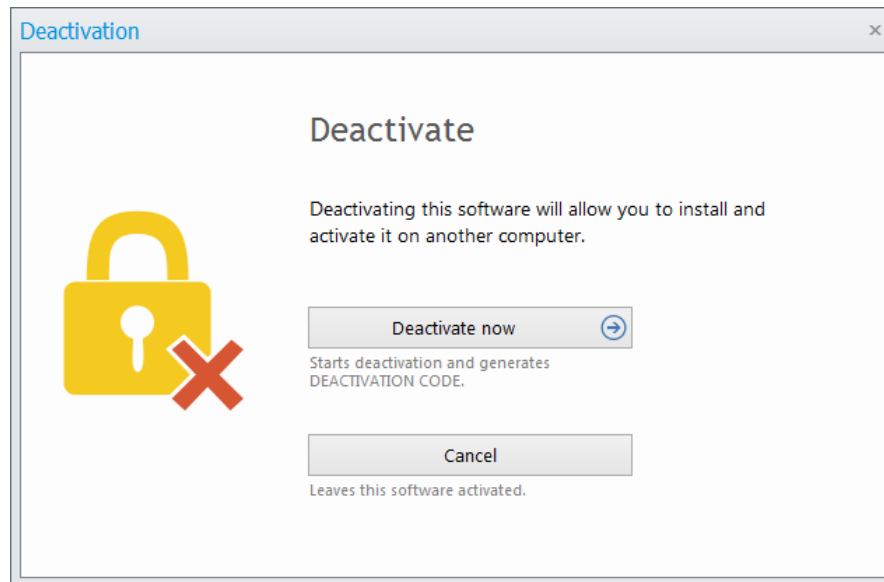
Deactivation

×

Deactivate

Deactivating this software will allow you to install and activate it on another computer.

Deactivate now

Starts deactivation and generates DEACTIVATION CODE.

Cancel

Leaves this software activated.